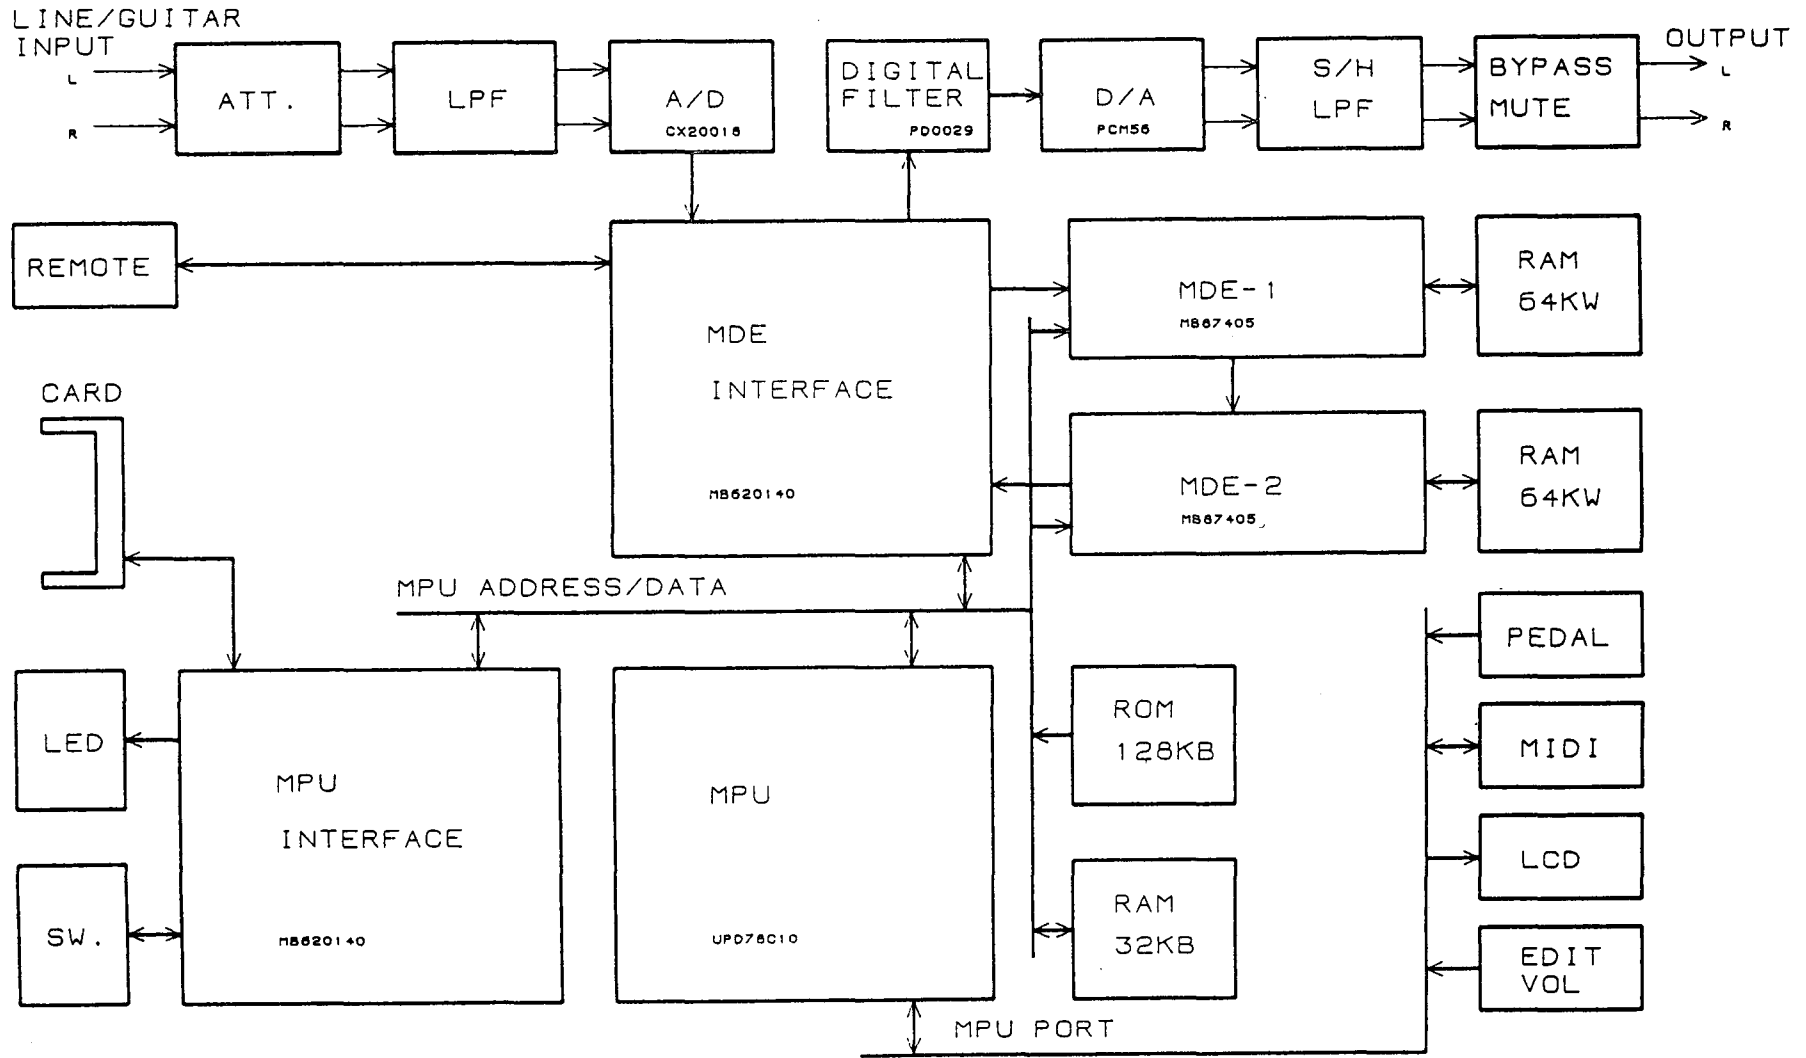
LINE/GUITAR INPUT
L
R
ATT.
LPF
A/D
CX20018
DIGITAL FILTER
PD0029
D/A
PCM56
S/H LPF
BYPASS MUTE
OUTPUT
L
R
REMOTE
MDE
INTERFACE
MB620140
MDE-1
MB87405
RAM 64KW
MDE-2
MB87405
RAM 64KW
CARD
MPU ADDRESS/DATA
PEDAL
LED
MPU
INTERFACE
MB620140
MPU
UPD78C10
ROM 128KB
MIDI
LCD
SW.
RAM 32KB
EDIT VOL
MPU PORT